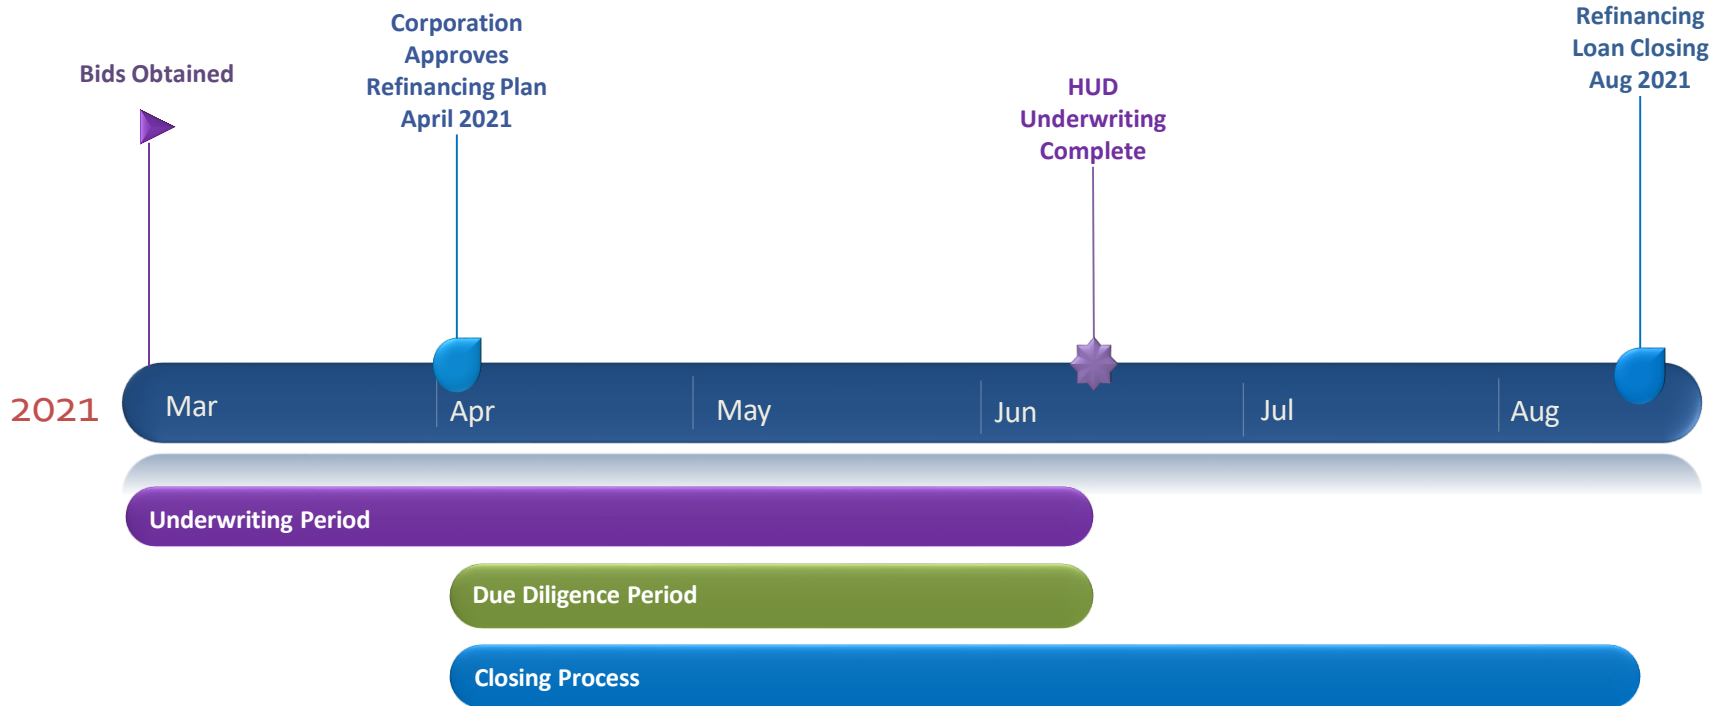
Bids Obtained

Corporation Approves Refinancing Plan April 2021

HUD Underwriting Complete

Refinancing Loan Closing Aug 2021

2021

Mar

Apr

May

Jun

Jul

Aug

Underwriting Period

Due Diligence Period

Closing Process